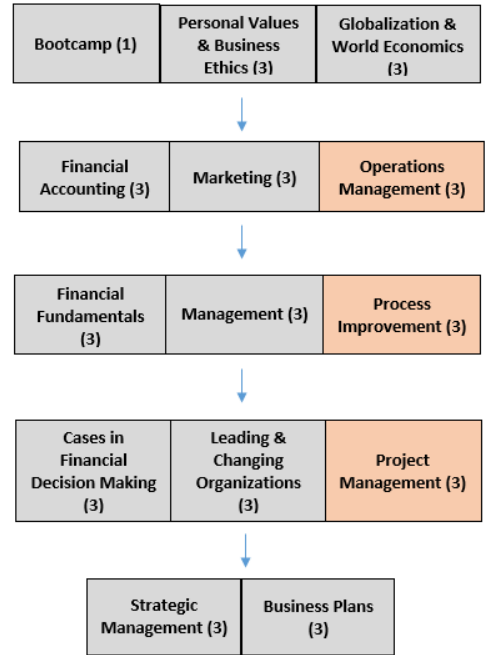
Bootcamp (1)

Personal Values & Business Ethics (3)

Globalization & World Economics (3)

Financial Accounting (3)

Marketing (3)

Operations Management (3)

Financial Fundamentals (3)

Management (3)

Process Improvement (3)

Cases in Financial Decision Making (3)

Leading & Changing Organizations (3)

Project Management (3)

Strategic Management (3)

Business Plans (3)